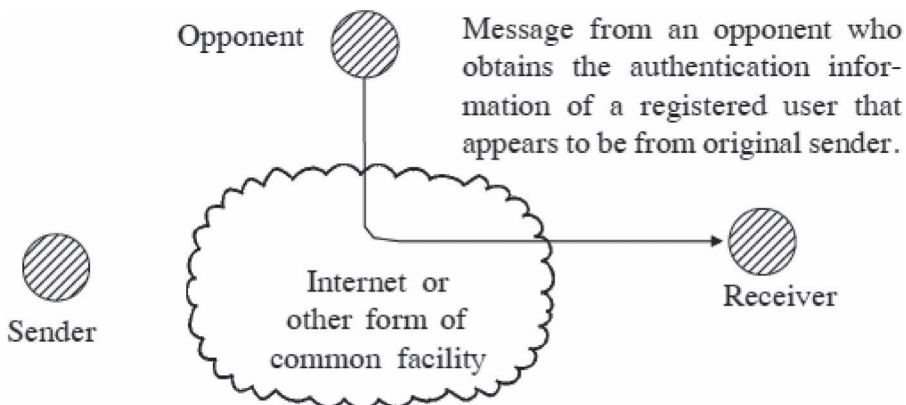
Opponent

Message from an opponent who obtains the authentication information of a registered user that appears to be from original sender.

Sender

Internet or other form of common facility

Receiver